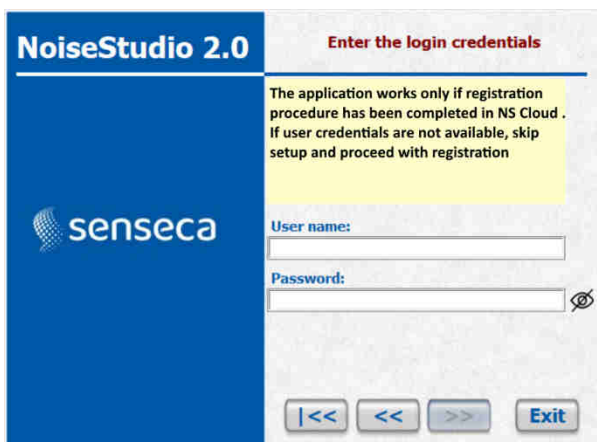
NoiseStudio 2.0

senseca

Enter the login credentials

The application works only if registration procedure has been completed in NS Cloud . If user credentials are not available, skip setup and proceed with registration

User name:

Password:

|<<

<<

>>

Exit